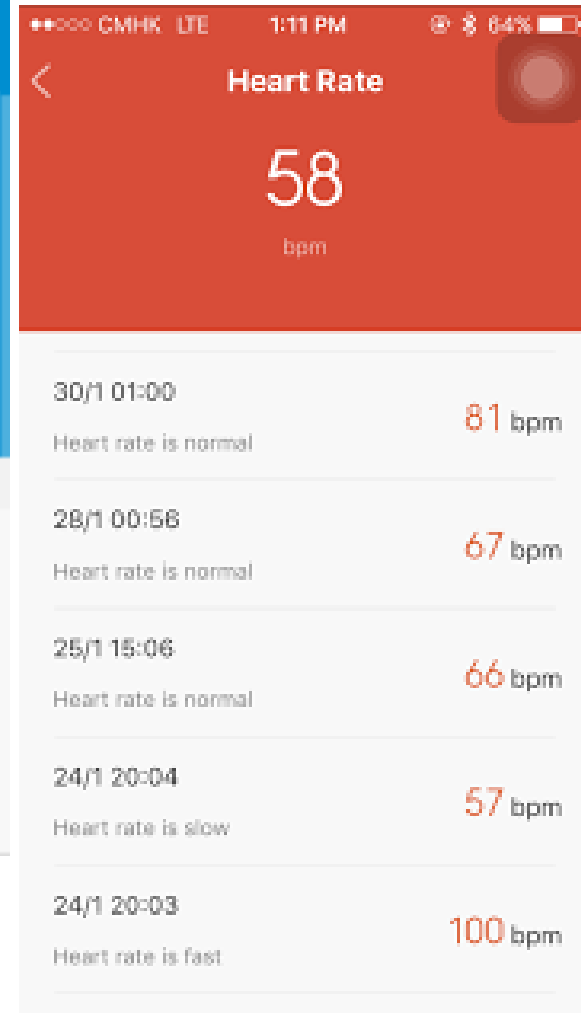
●●○○○ CMHK LTE 1:11 PM 64%

Heart Rate

58

bpm

30/1 01:00
Heart rate is normal
81 bpm

28/1 00:56
Heart rate is normal
67 bpm

25/1 15:06
Heart rate is normal
66 bpm

24/1 20:04
Heart rate is slow
57 bpm

24/1 20:03
Heart rate is fast
100 bpm